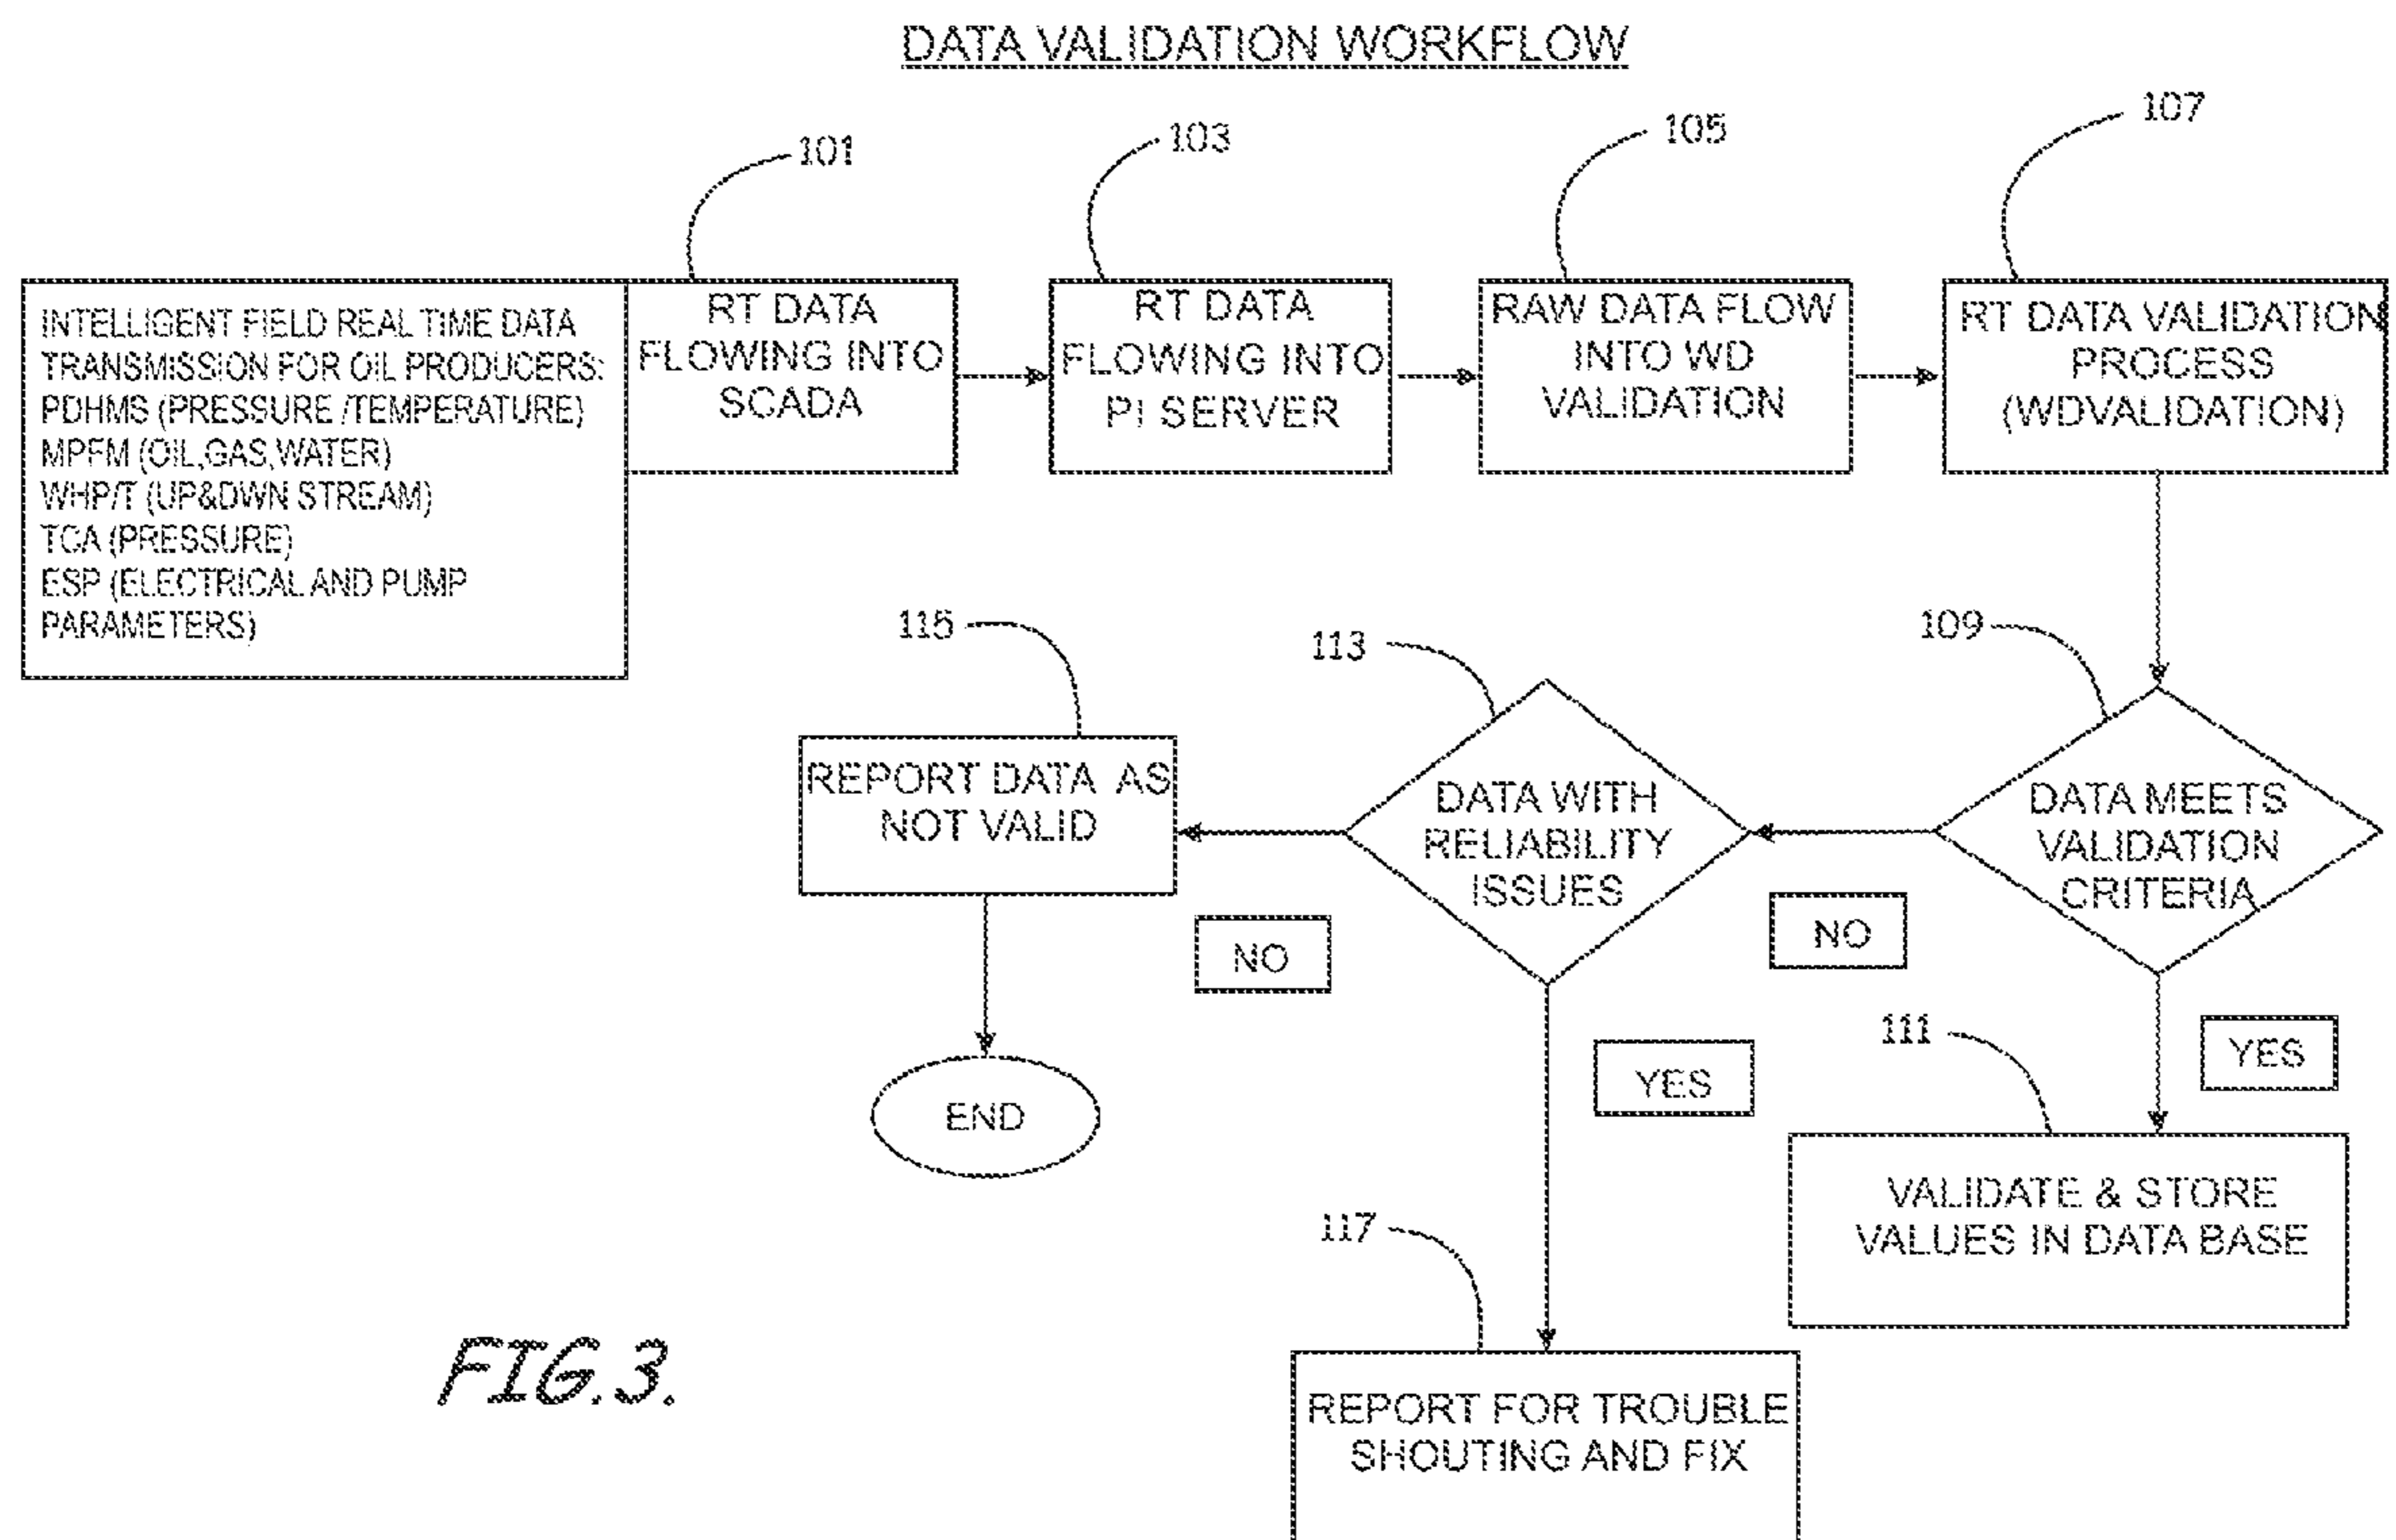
DATA VALIDATION WORKFLOW

101

INTELLIGENT FIELD REAL TIME DATA TRANSMISSION FOR OIL PRODUCERS: PDHMS (PRESSURE /TEMPERATURE) MPFM (OIL,GAS,WATER) WHP/T (UP&DWN STREAM) TCA (PRESSURE) ESP (ELECTRICAL AND PUMP PARAMETERS)

RT DATA FLOWING INTO SCADA

103

RT DATA FLOWING INTO PI SERVER

105

RAW DATA FLOW INTO WD VALIDATION

107

RT DATA VALIDATION PROCESS (WDVALIDATION)

109

DATA MEETS VALIDATION CRITERIA

NO

YES

111

VALIDATE & STORE VALUES IN DATA BASE

113

DATA WITH RELIABILITY ISSUES

NO

YES

115

REPORT DATA AS NOT VALID

END

117

REPORT FOR TROUBLE SHOUTING AND FIX

FIG.3.